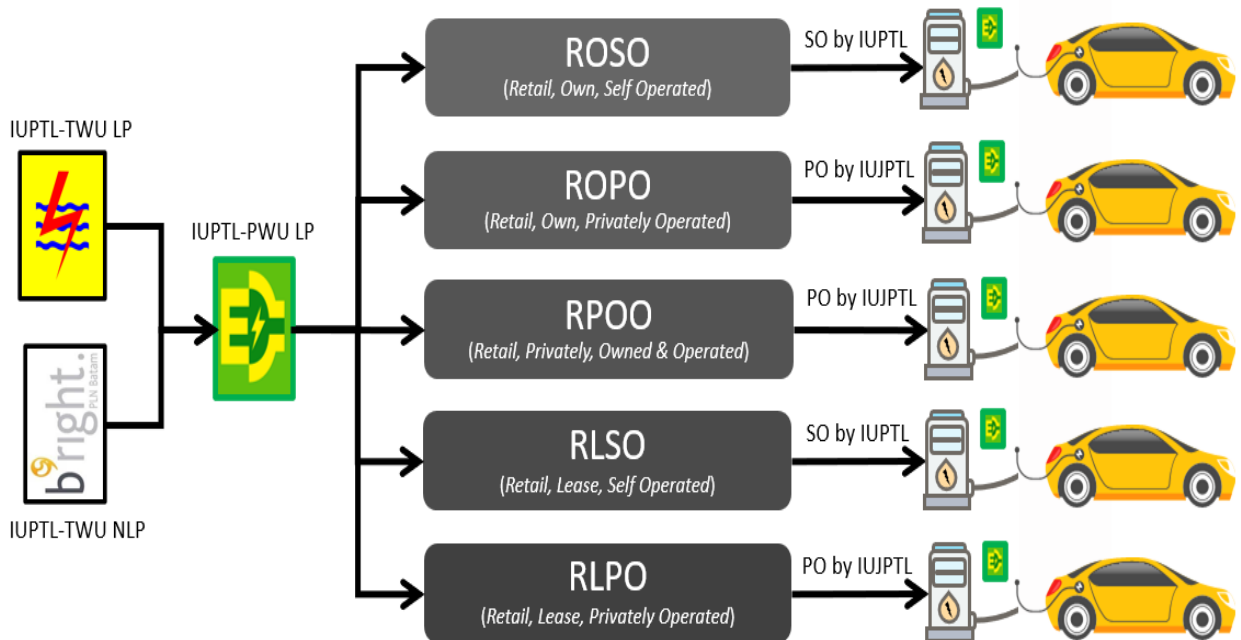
IUPTL-TWU LP

bright. PLN Batam

IUPTL-TWU NLP

IUPTL-PWU LP

ROSO
(Retail, Own, Self Operated)

SO by IUPTL

ROPO
(Retail, Own, Privately Operated)

PO by IUJPTL

RPOO
(Retail, Privately, Owned & Operated)

PO by IUJPTL

RLSO
(Retail, Lease, Self Operated)

SO by IUPTL

RLPO
(Retail, Lease, Privately Operated)

PO by IUJPTL